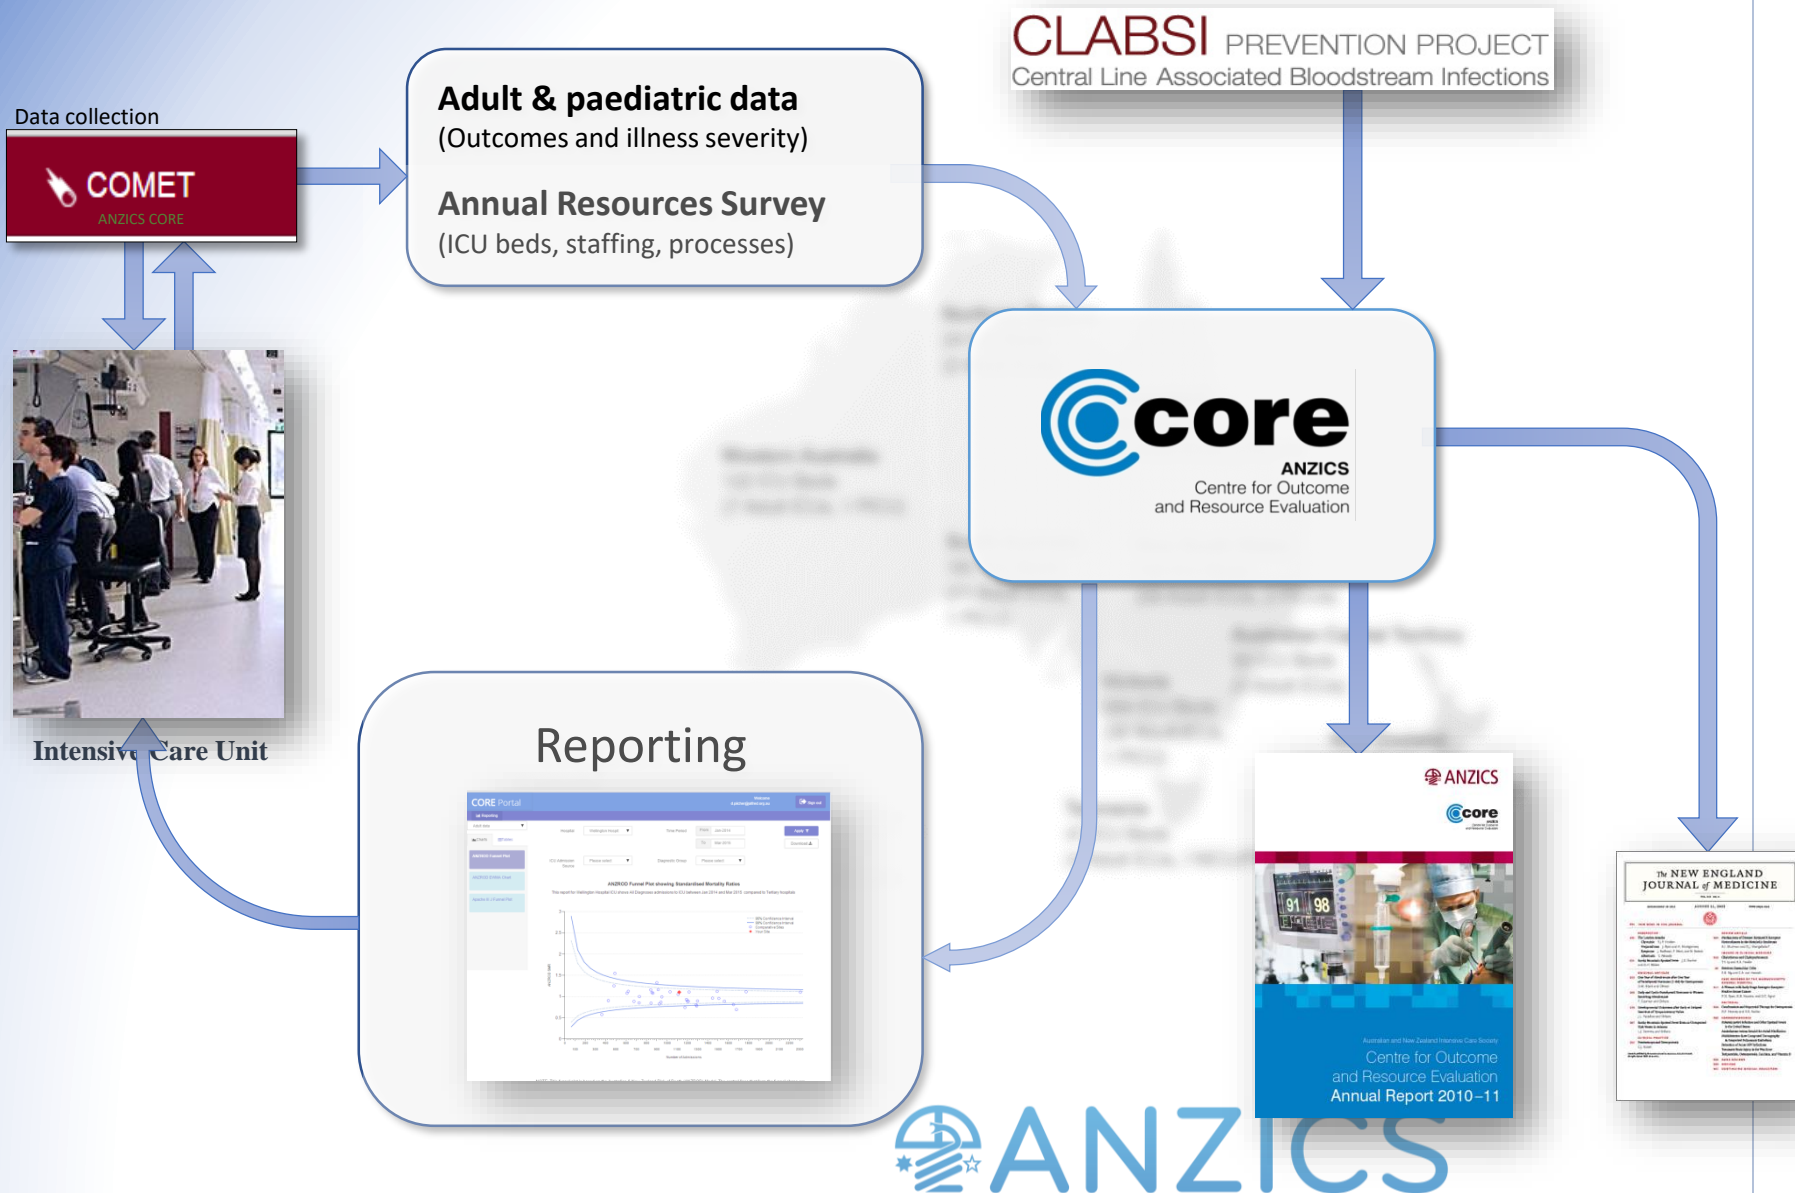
Data collection

COMET
ANZICS CORE

Adult & paediatric data
(Outcomes and illness severity)

Annual Resources Survey
(ICU beds, staffing, processes)

CLABSI PREVENTION PROJECT
Central Line Associated Bloodstream Infections

core
ANZICS
Centre for Outcome
and Resource Evaluation

Intensive Care Unit

Reporting

CORE Portal

ANZROD Funnel Plot showing Standardised Mortality Ratios

ANZICS
core

91 98

Australian and New Zealand Intensive Care Society
Centre for Outcome
and Resource Evaluation
Annual Report 2010–11

The NEW ENGLAND JOURNAL of MEDICINE

ANZICS